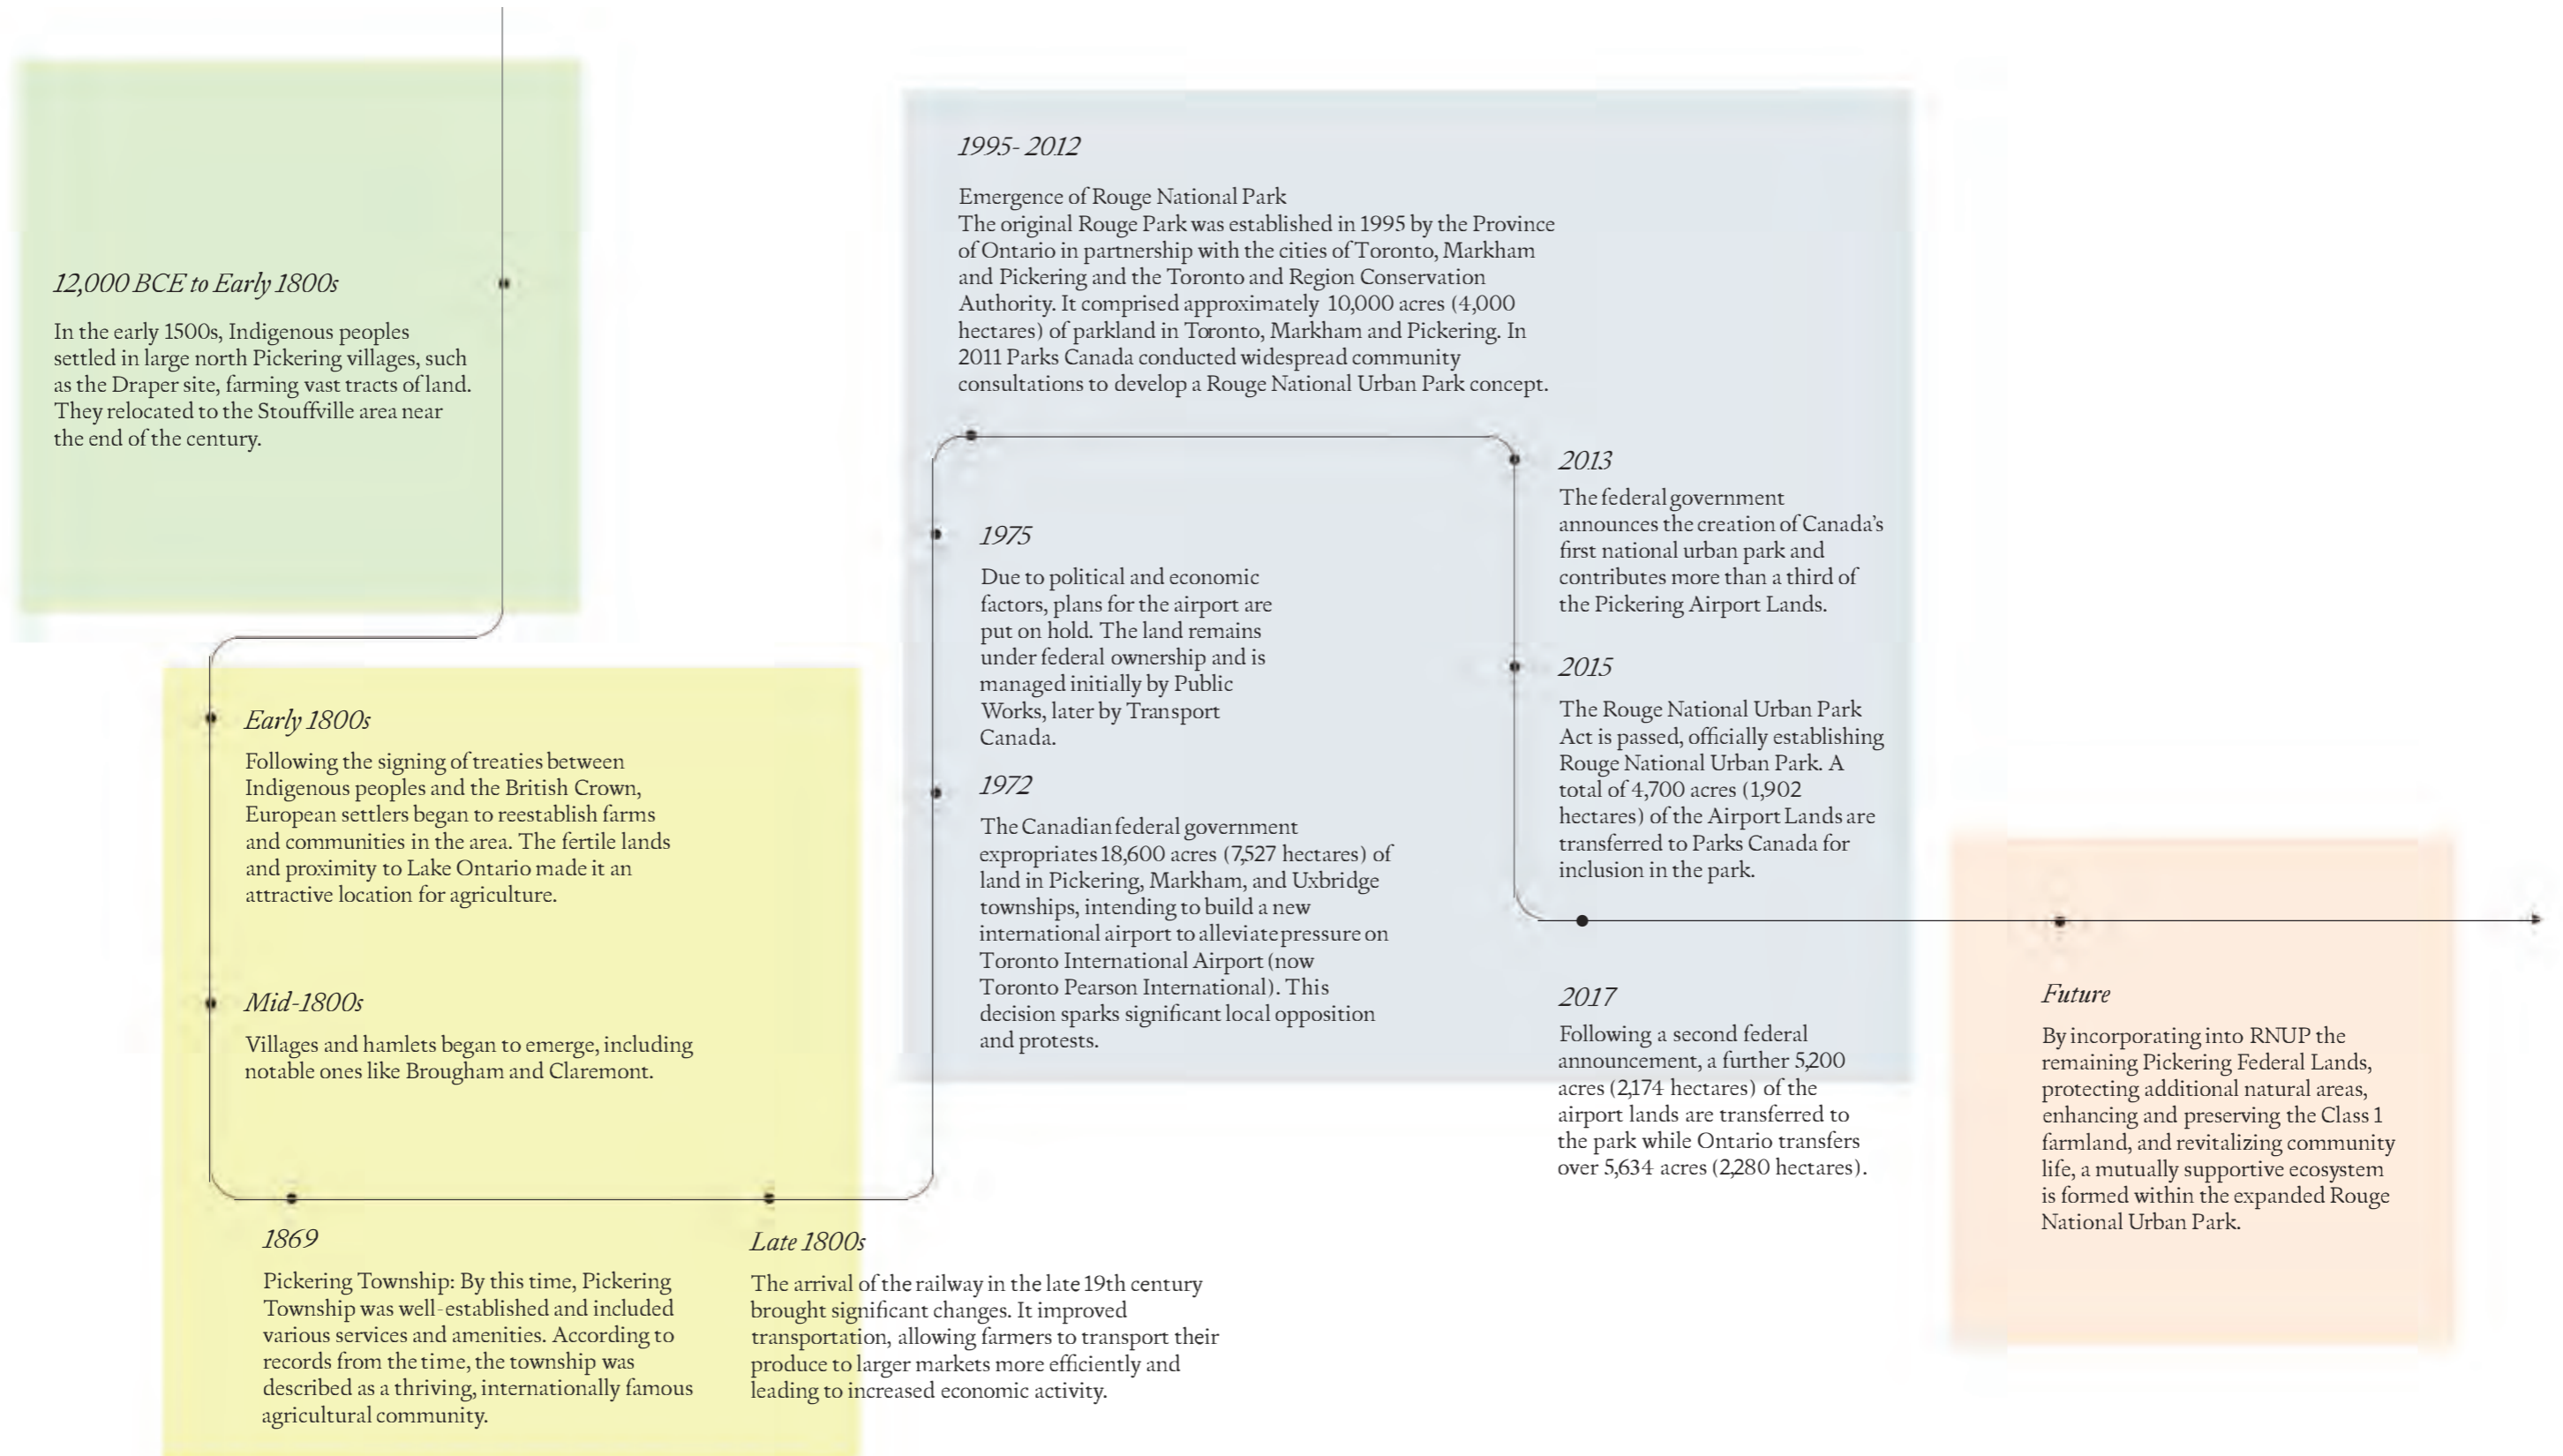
12,000 BCE to Early 1800s

In the early 1500s, Indigenous peoples settled in large north Pickering villages, such as the Draper site, farming vast tracts of land. They relocated to the Stouffville area near the end of the century.

Early 1800s

Following the signing of treaties between Indigenous peoples and the British Crown, European settlers began to reestablish farms and communities in the area. The fertile lands and proximity to Lake Ontario made it an attractive location for agriculture.

Mid-1800s

Villages and hamlets began to emerge, including notable ones like Brougham and Claremont.

1869

Pickering Township: By this time, Pickering Township was well-established and included various services and amenities. According to records from the time, the township was described as a thriving, internationally famous agricultural community.

Late 1800s

The arrival of the railway in the late 19th century brought significant changes. It improved transportation, allowing farmers to transport their produce to larger markets more efficiently and leading to increased economic activity.

1972

The Canadian federal government expropriates 18,600 acres (7,527 hectares) of land in Pickering, Markham, and Uxbridge townships, intending to build a new international airport to alleviate pressure on Toronto International Airport (now Toronto Pearson International). This decision sparks significant local opposition and protests.

1975

Due to political and economic factors, plans for the airport are put on hold. The land remains under federal ownership and is managed initially by Public Works, later by Transport Canada.

1995- 2012

Emergence of Rouge National Park
The original Rouge Park was established in 1995 by the Province of Ontario in partnership with the cities of Toronto, Markham and Pickering and the Toronto and Region Conservation Authority. It comprised approximately 10,000 acres (4,000 hectares) of parkland in Toronto, Markham and Pickering. In 2011 Parks Canada conducted widespread community consultations to develop a Rouge National Urban Park concept.

2013

The federal government announces the creation of Canada's first national urban park and contributes more than a third of the Pickering Airport Lands.

2015

The Rouge National Urban Park Act is passed, officially establishing Rouge National Urban Park. A total of 4,700 acres (1,902 hectares) of the Airport Lands are transferred to Parks Canada for inclusion in the park.

2017

Following a second federal announcement, a further 5,200 acres (2,174 hectares) of the airport lands are transferred to the park while Ontario transfers over 5,634 acres (2,280 hectares).

Future

By incorporating into RNUP the remaining Pickering Federal Lands, protecting additional natural areas, enhancing and preserving the Class 1 farmland, and revitalizing community life, a mutually supportive ecosystem is formed within the expanded Rouge National Urban Park.